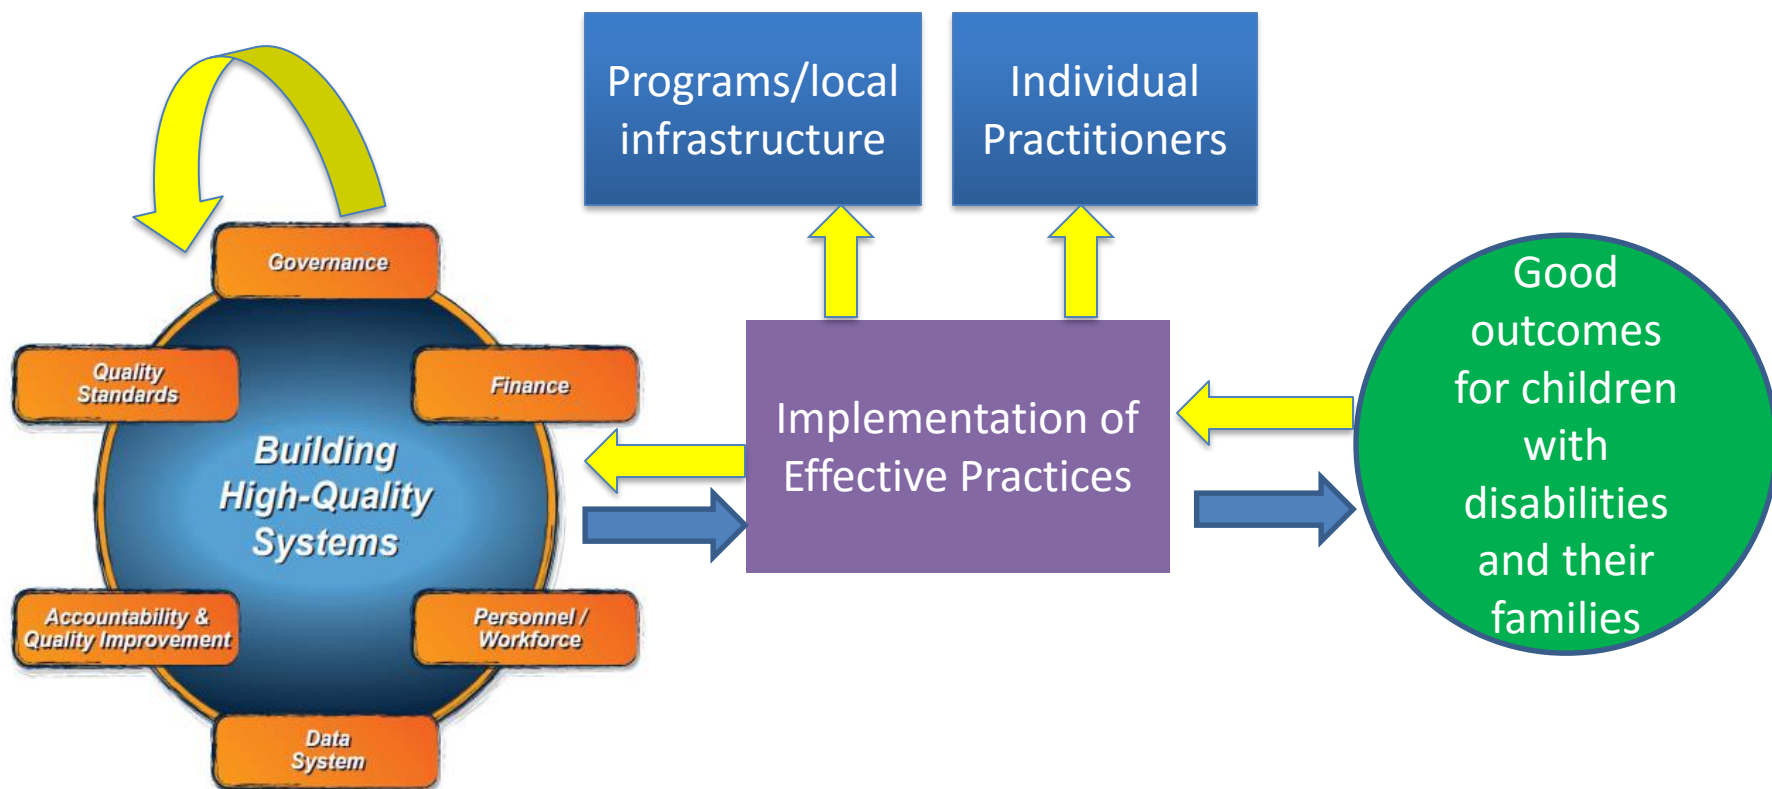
Governance

Quality Standards

Finance

Building High-Quality Systems

Accountability & Quality Improvement

Personnel / Workforce

Data System

Programs/local infrastructure

Individual Practitioners

Implementation of Effective Practices

Good outcomes for children with disabilities and their families